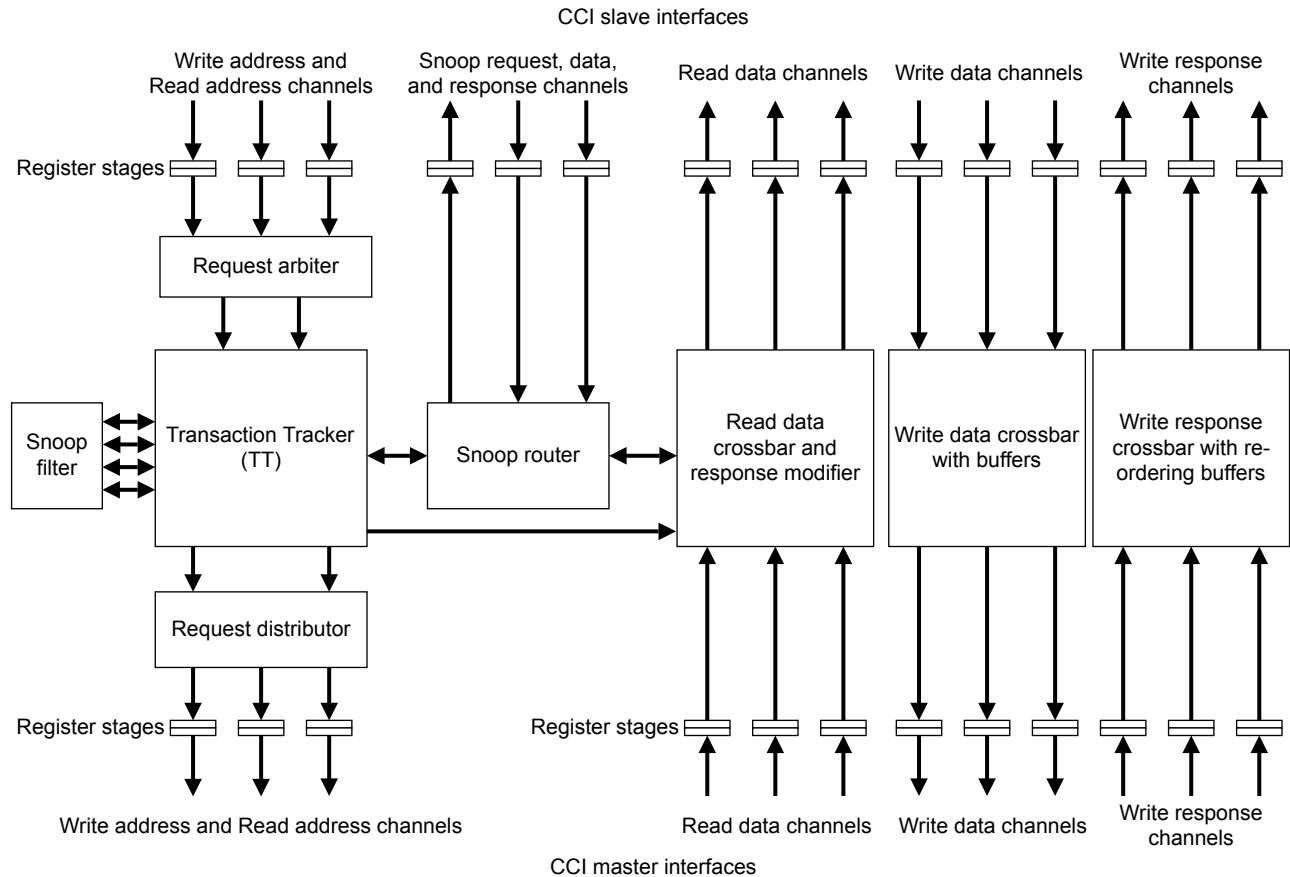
CCI slave interfaces

Write address and Read address channels

Snoop request, data, and response channels

Read data channels

Write data channels

Write response channels

Register stages

Request arbiter

Snoop filter

Transaction Tracker (TT)

Snoop router

Read data crossbar and response modifier

Write data crossbar with buffers

Write response crossbar with reordering buffers

Request distributor

Register stages

Register stages

Write address and Read address channels

Read data channels

Write data channels

Write response channels

CCI master interfaces